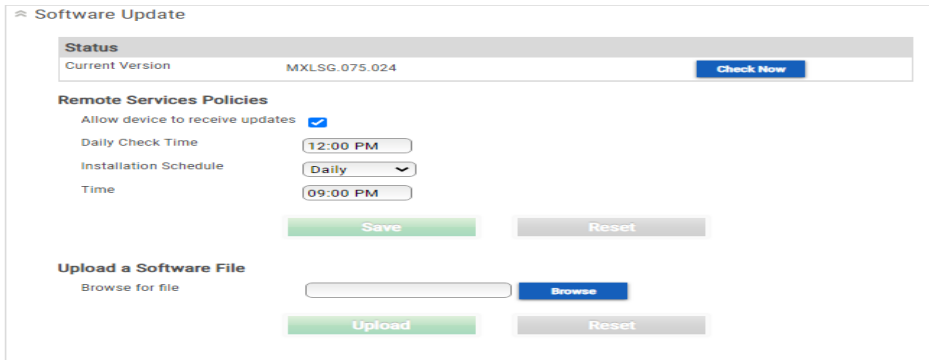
Software Update

Status

| Current Version | MXLSG.075.024 | Check Now |
|---|---|---|

Remote Services Policies

Allow device to receive updates

Daily Check Time 12:00 PM

Installation Schedule Daily

Time 09:00 PM

Save Reset

Upload a Software File

Browse for file Browse

Upload Reset